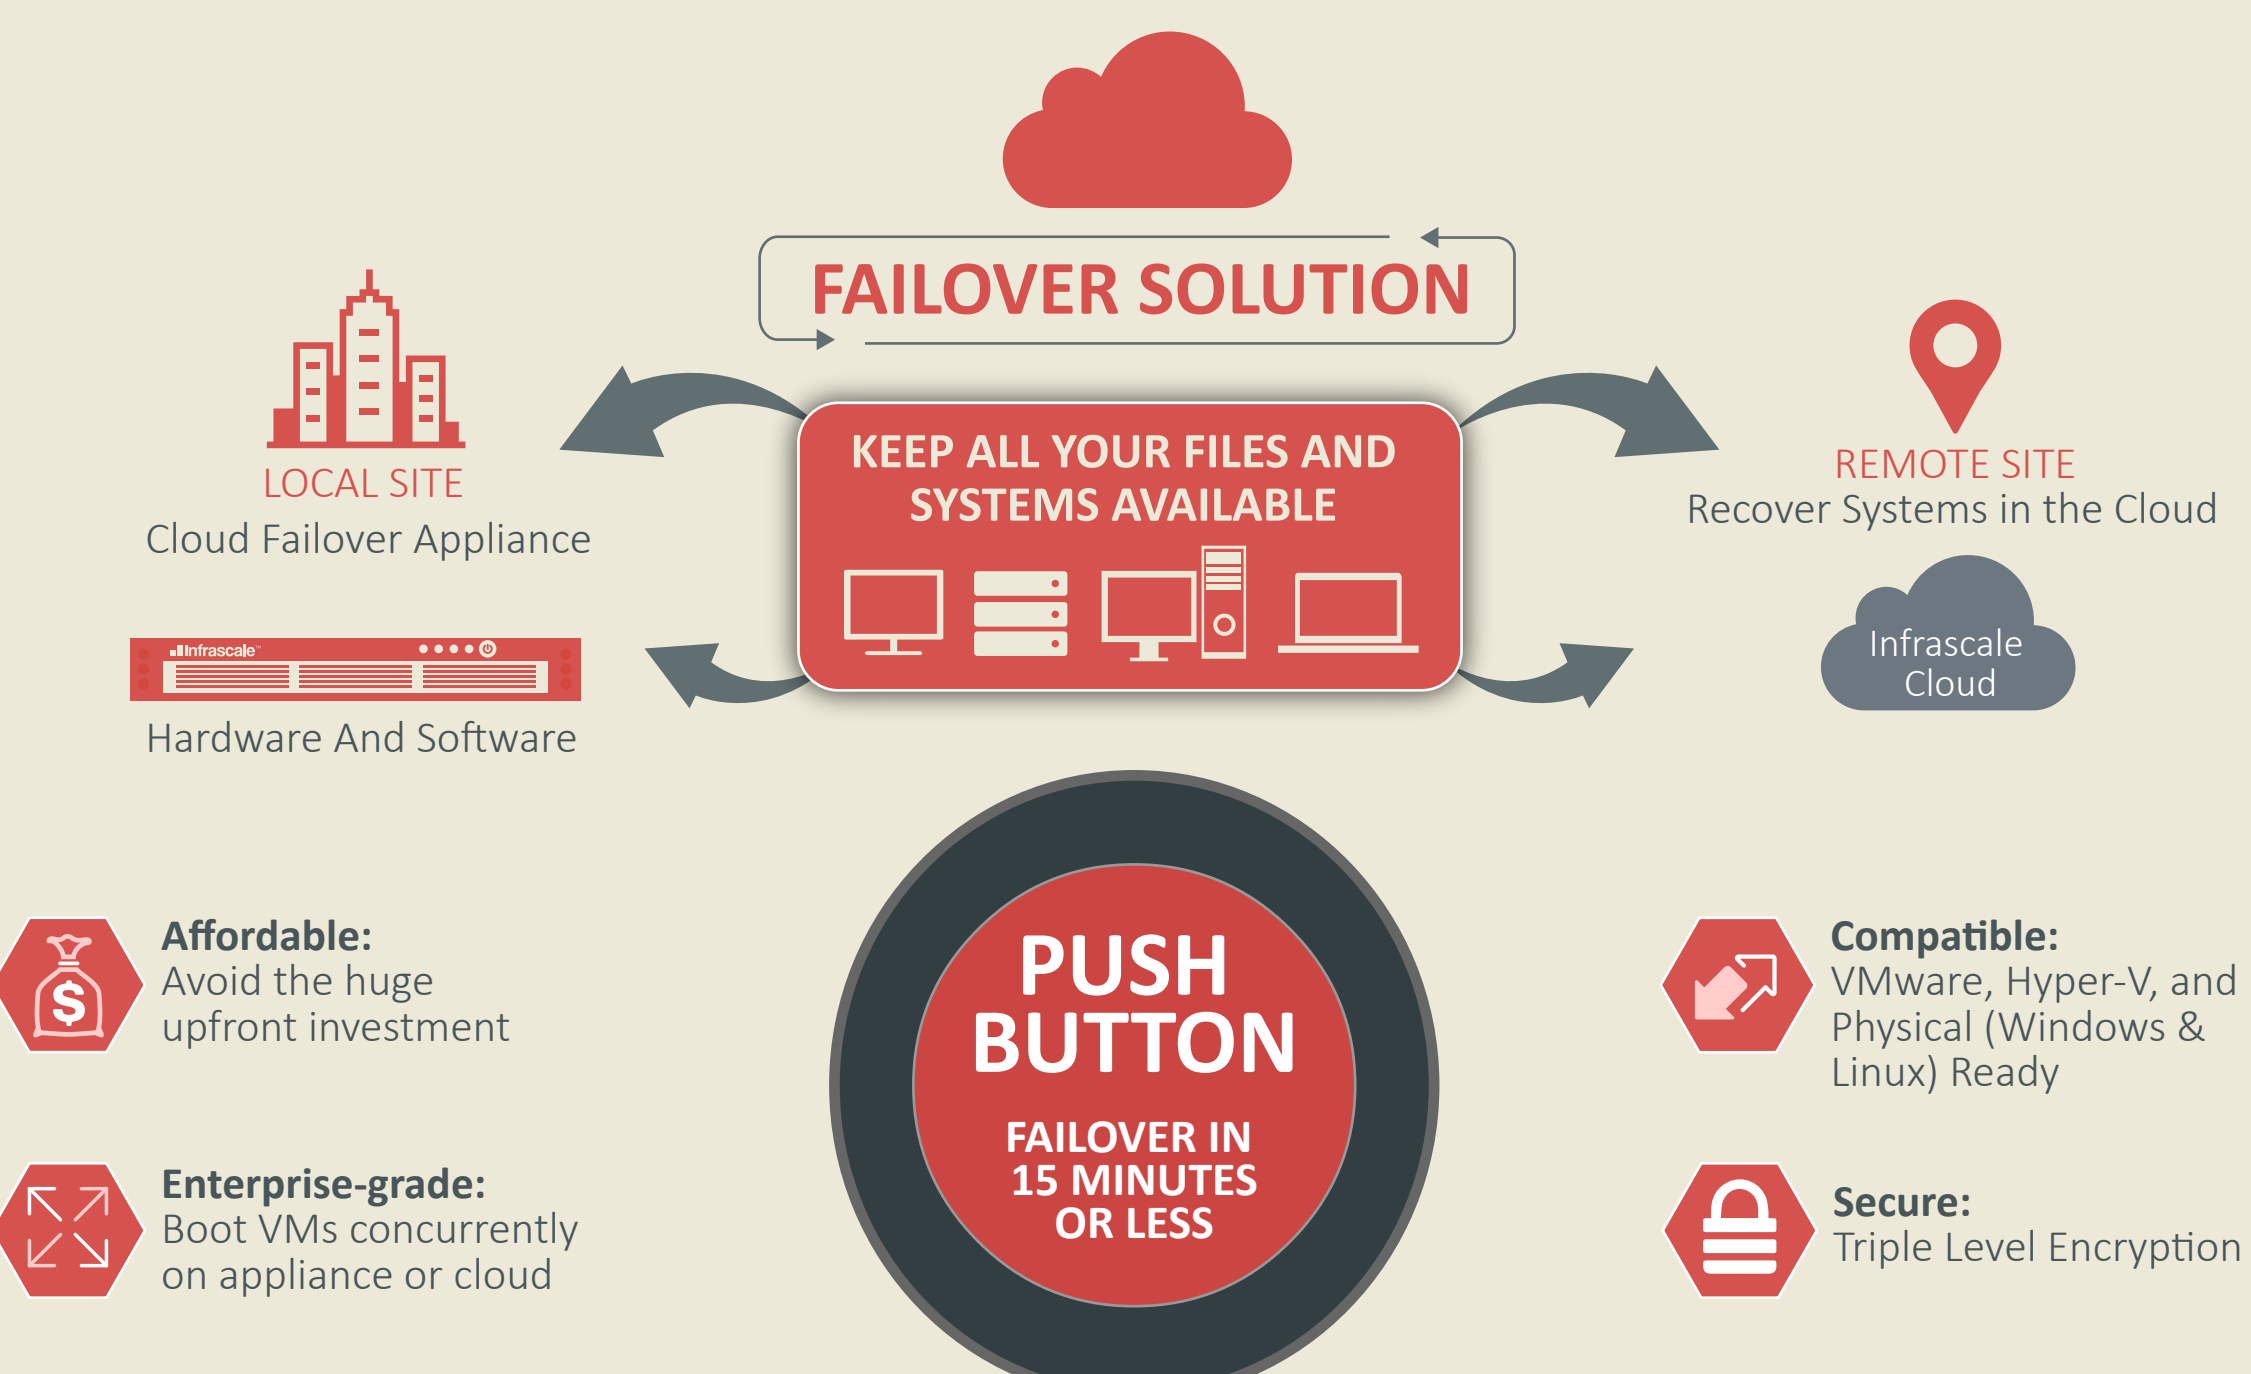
FAILOVER SOLUTION

LOCAL SITE
Cloud Failover Appliance

Infrascale

Hardware And Software

KEEP ALL YOUR FILES AND SYSTEMS AVAILABLE

REMOTE SITE
Recover Systems in the Cloud

Infrascale Cloud

PUSH BUTTON
FAILOVER IN 15 MINUTES OR LESS

Affordable:
Avoid the huge upfront investment

Enterprise-grade:
Boot VMs concurrently on appliance or cloud

Compatible:
VMware, Hyper-V, and Physical (Windows & Linux) Ready

Secure:
Triple Level Encryption